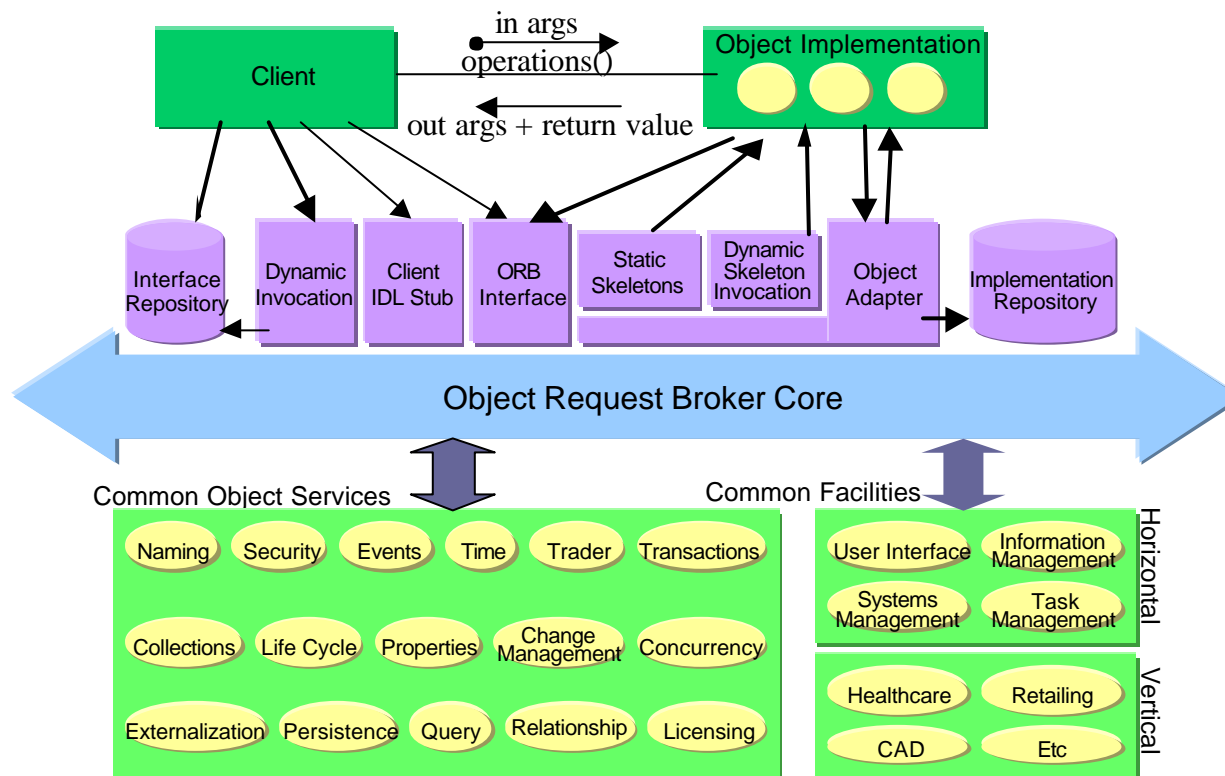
Client

in args
operations()
out args + return value

Object Implementation

Interface Repository

Dynamic Invocation

Client IDL Stub

ORB Interface

Static Skeletons

Dynamic Skeleton Invocation

Object Adapter

Implementation Repository

Object Request Broker Core

Common Object Services

Naming
Security
Events
Time
Trader
Transactions
Collections
Life Cycle
Properties
Change Management
Concurrency
Externalization
Persistence
Query
Relationship
Licensing

Common Facilities

Horizontal

User Interface
Information Management
Systems Management
Task Management

Vertical

Healthcare
Retailing
CAD
Etc